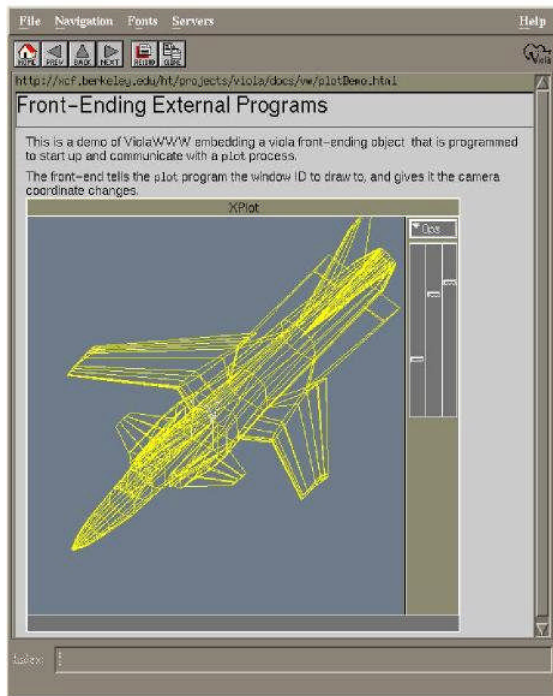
File Navigation Fonts Servers Help

HOME PREV BACK NEXT RELOD CLONE

viola

http://xcf.berkeley.edu/ht/projects/viola/docs/vw/plotDemo.html

Front-Ending External Programs

This is a demo of ViolaWWW embedding a viola front-ending object that is programmed to start up and communicate with a plot process.

The front-end tells the plot program the window ID to draw to, and gives it the camera coordinate changes.

XPlot

Ops

Index: